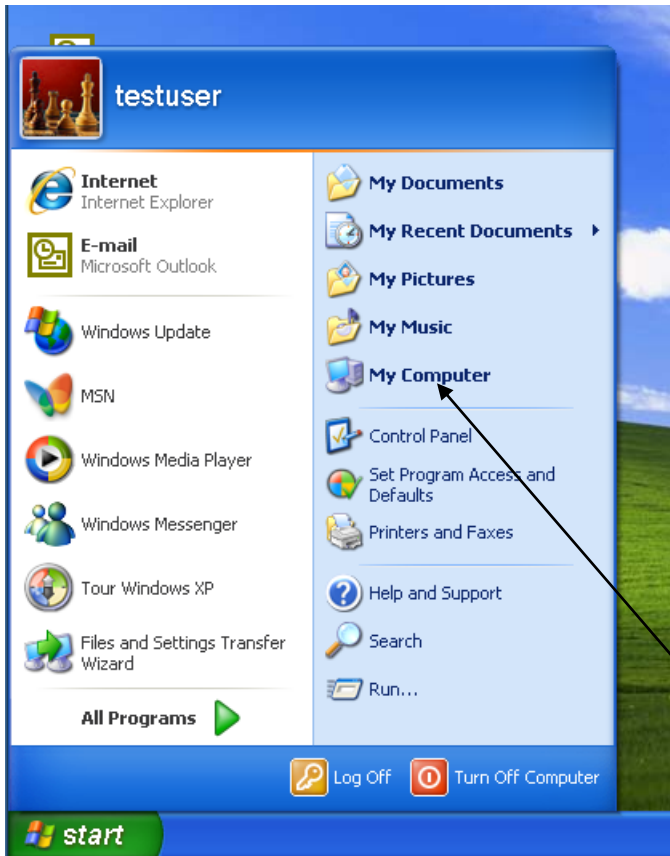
testuser

Internet
Internet Explorer

E-mail
Microsoft Outlook

Windows Update

MSN

Windows Media Player

Windows Messenger

Tour Windows XP

Files and Settings Transfer Wizard

All Programs

My Documents

My Recent Documents

My Pictures

My Music

My Computer

Control Panel

Set Program Access and Defaults

Printers and Faxes

Help and Support

Search

Run...

Log Off

Turn Off Computer

start